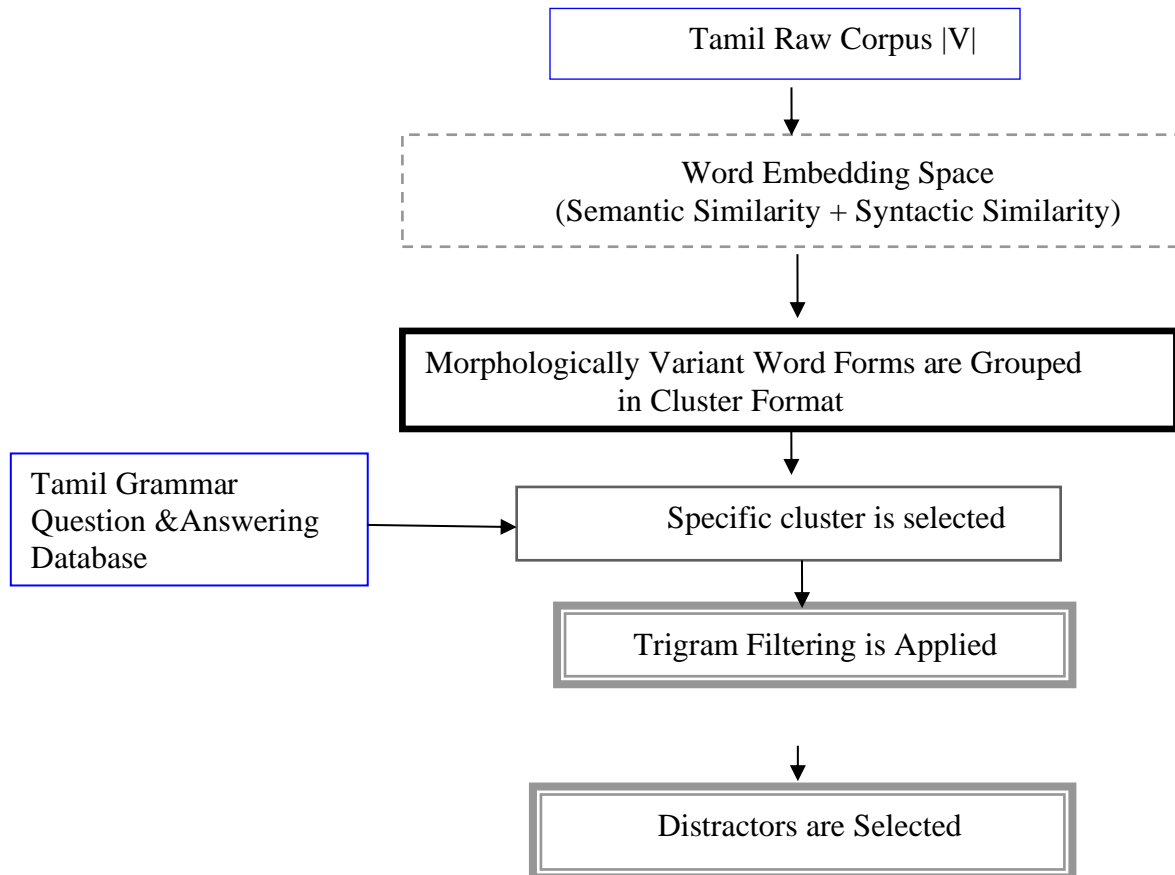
Tamil Raw Corpus |V|

Word Embedding Space
(Semantic Similarity + Syntactic Similarity)

Morphologically Variant Word Forms are Grouped in Cluster Format

Tamil Grammar Question &Answering Database

Specific cluster is selected

Trigram Filtering is Applied

Distractors are Selected